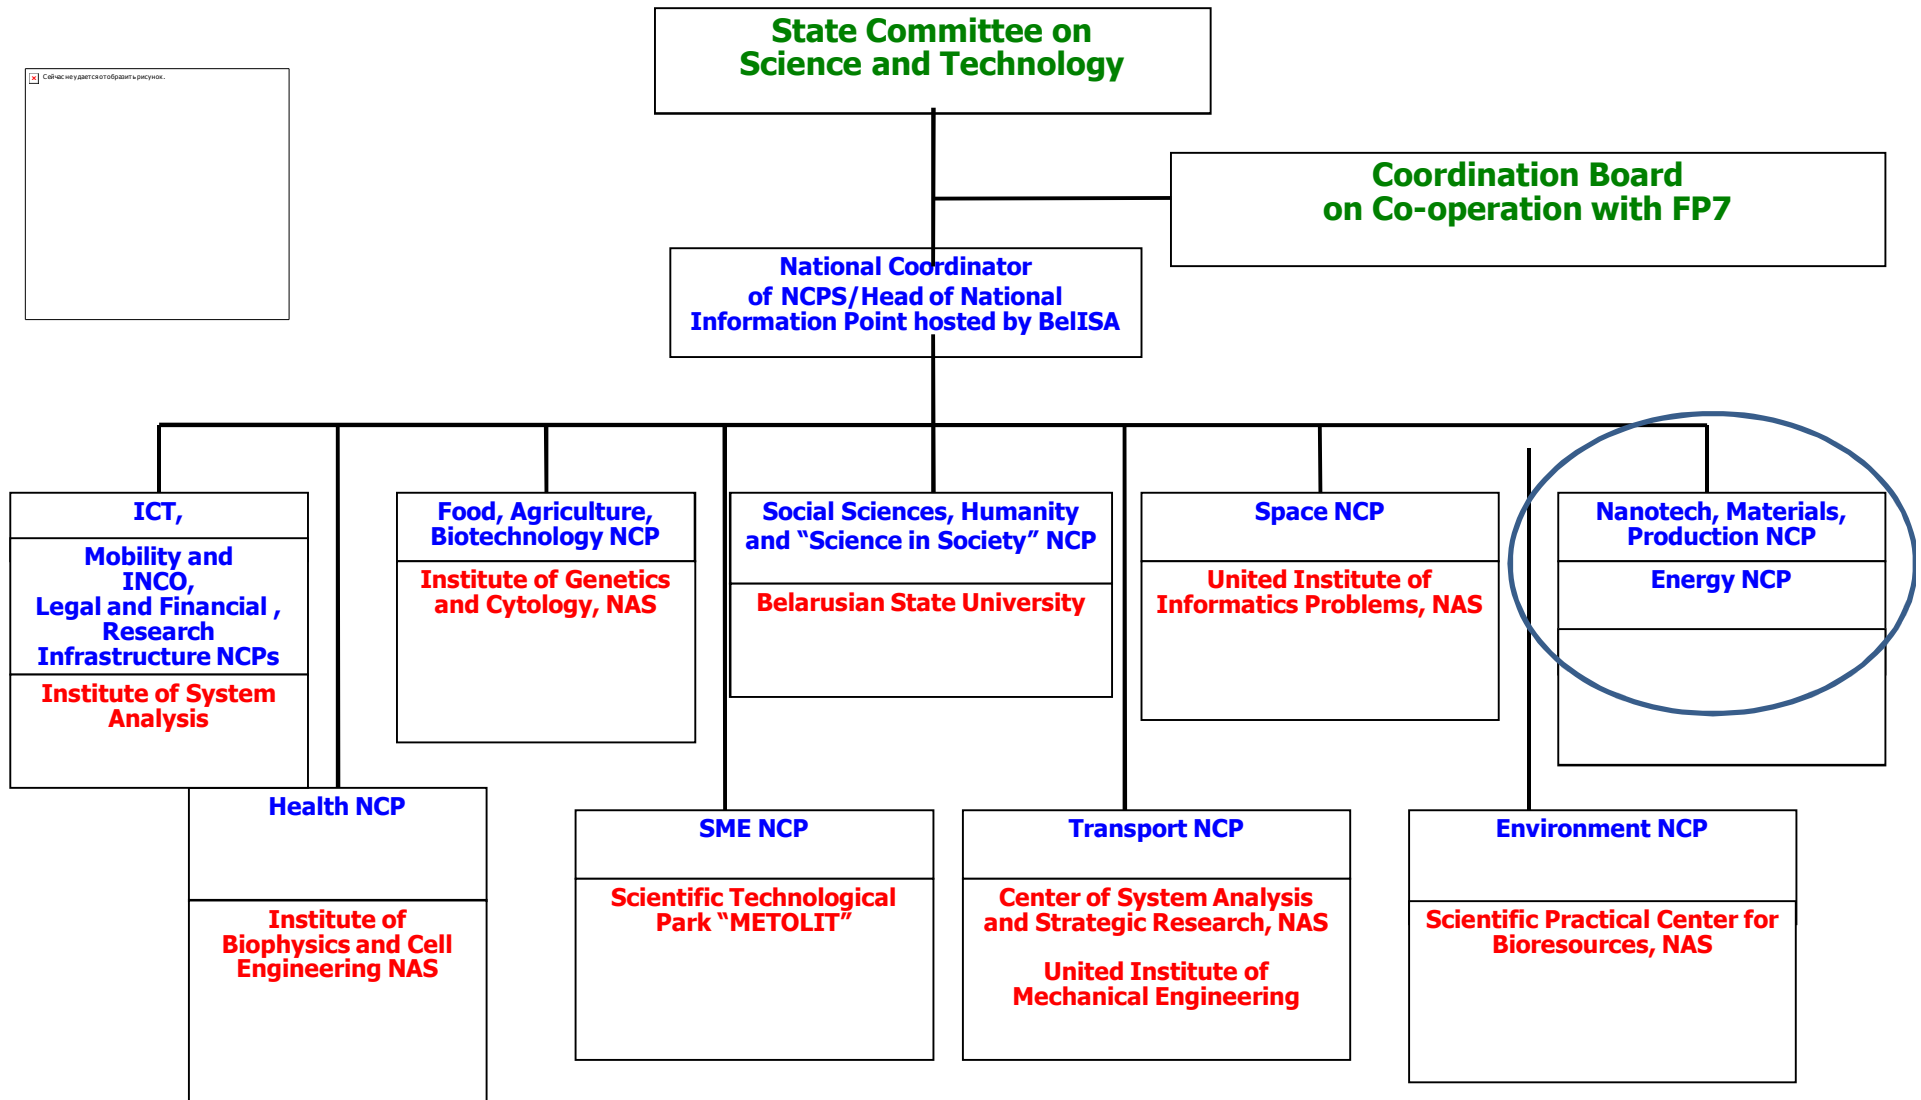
Сейчас не удается отобразить рисунок.

State Committee on Science and Technology

Coordination Board on Co-operation with FP7

National Coordinator of NCPS/Head of National Information Point hosted by BelISA

ICT,

Mobility and INCO, Legal and Financial , Research Infrastructure NCPs

Institute of System Analysis

Food, Agriculture, Biotechnology NCP

Institute of Genetics and Cytology, NAS

Social Sciences, Humanity and "Science in Society" NCP

Belarusian State University

Space NCP

United Institute of Informatics Problems, NAS

Nanotech, Materials, Production NCP

Energy NCP

Health NCP

Institute of Biophysics and Cell Engineering NAS

SME NCP

Scientific Technological Park "METOLIT"

Transport NCP

Center of System Analysis and Strategic Research, NAS

United Institute of Mechanical Engineering

Environment NCP

Scientific Practical Center for Bioresources, NAS